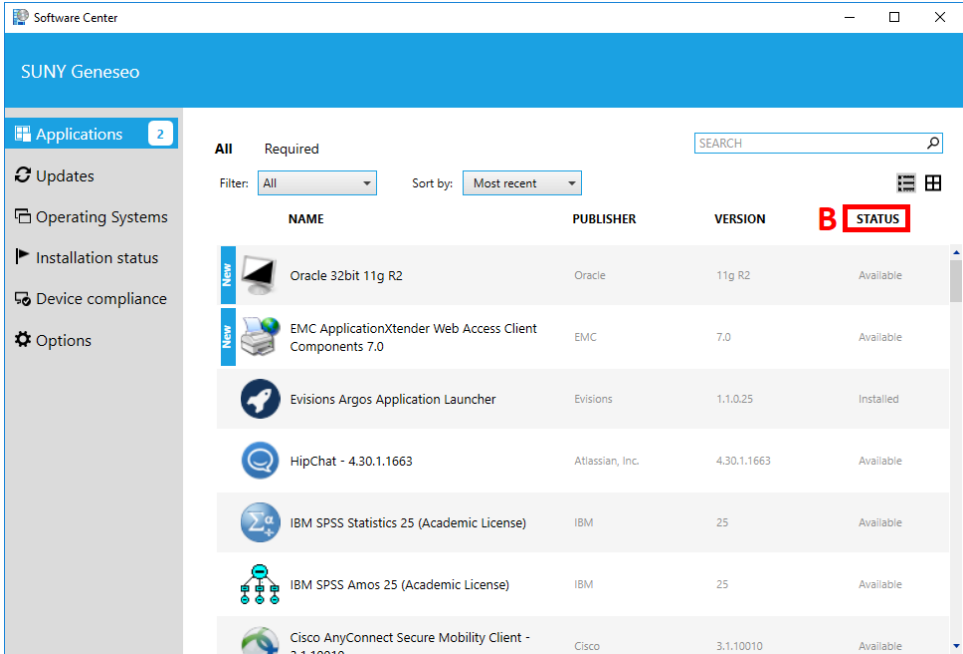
Software Center

SUNY Geneseo

Applications 2
Updates
Operating Systems
Installation status
Device compliance
Options

All Required

SEARCH

Filter: All
Sort by: Most recent

| | NAME | PUBLISHER | VERSION | B STATUS |
|---|---|---|---|---|
| New | Oracle 32bit 11g R2 | Oracle | 11g R2 | Available |
| New | EMC ApplicationXtender Web Access Client Components 7.0 | EMC | 7.0 | Available |
| | Evisions Argos Application Launcher | Evisions | 1.1.0.25 | Installed |
| | HipChat - 4.30.1.1663 | Atlassian, Inc. | 4.30.1.1663 | Available |
| | IBM SPSS Statistics 25 (Academic License) | IBM | 25 | Available |
| | IBM SPSS Amos 25 (Academic License) | IBM | 25 | Available |
| | Cisco AnyConnect Secure Mobility Client - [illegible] | Cisco | 3.1.10010 | Available |